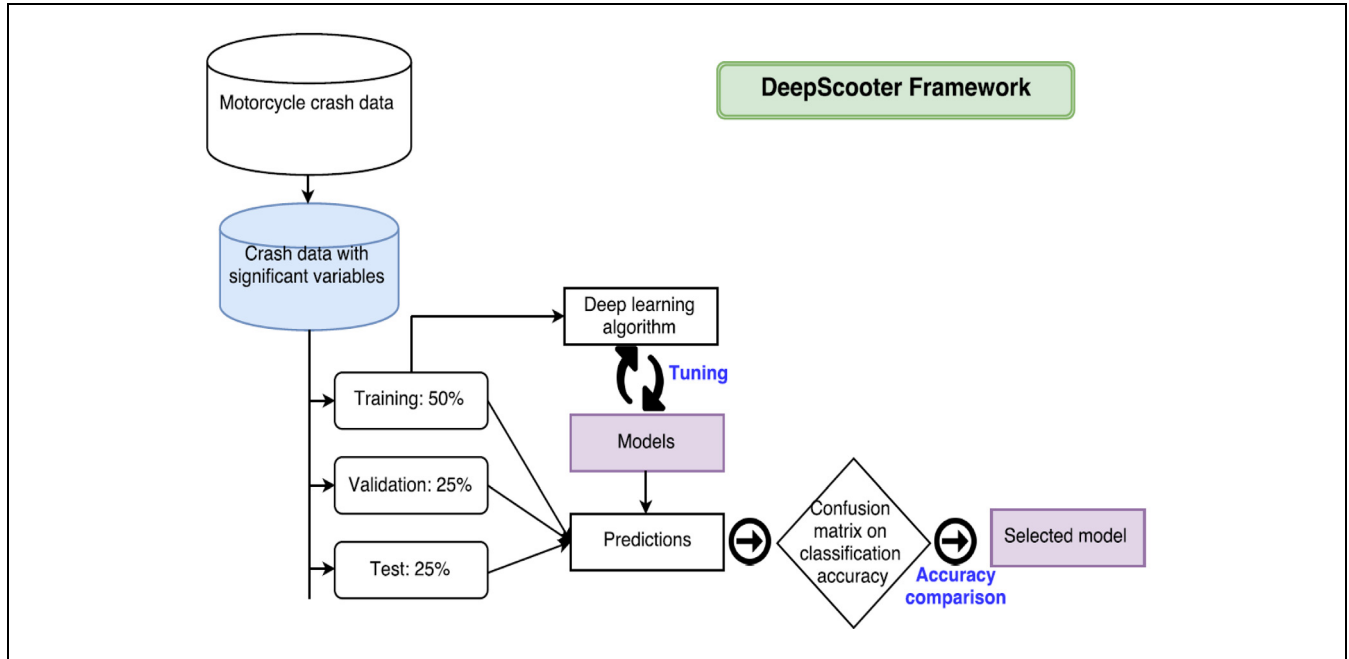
DeepScooter Framework

Motorcycle crash data

Crash data with significant variables

Deep learning algorithm

Tuning

Training: 50%

Models

Validation: 25%

Predictions

Confusion matrix on classification accuracy

Selected model

Test: 25%

Accuracy comparison